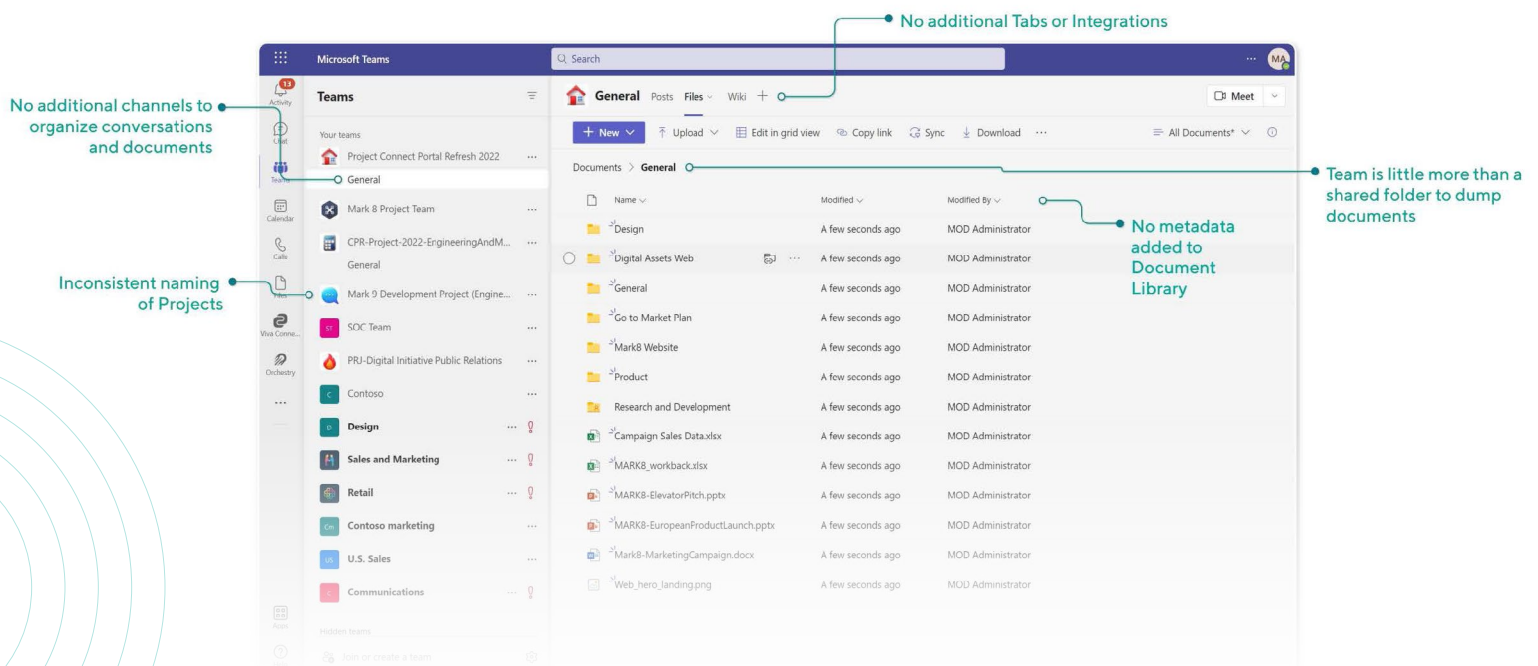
No additional Tabs or Integrations

No additional channels to organize conversations and documents

Inconsistent naming of Projects

Team is little more than a shared folder to dump documents

No metadata added to Document Library

Microsoft Teams

Search

MA

13
Activity

Chat

Teams

Calendar

Calls

Files

Viva Conne...

Orchestry

...

Apps

Teams

Your teams

Project Connect Portal Refresh 2022 ...

General

Mark 8 Project Team ...

CPR-Project-2022-EngineeringAndM... ...

General

Mark 9 Development Project (Engine... ...

SOC Team ...

PRJ-Digital Initiative Public Relations ...

Contoso ...

Design ...

Sales and Marketing ...

Retail ...

Contoso marketing ...

U.S. Sales ...

Communications ...

Hidden teams

Join or create a team

General Posts Files Wiki +

Meet

+ New Upload Edit in grid view Copy link Sync Download ...

All Documents*

Documents > General

| Name | Modified | Modified By |
|---|---|---|
| Design | A few seconds ago | MOD Administrator |
| Digital Assets Web | A few seconds ago | MOD Administrator |
| General | A few seconds ago | MOD Administrator |
| Go to Market Plan | A few seconds ago | MOD Administrator |
| Mark8 Website | A few seconds ago | MOD Administrator |
| Product | A few seconds ago | MOD Administrator |
| Research and Development | A few seconds ago | MOD Administrator |
| Campaign Sales Data.xlsx | A few seconds ago | MOD Administrator |
| MARK8_workback.xlsx | A few seconds ago | MOD Administrator |
| MARK8-ElevatorPitch.pptx | A few seconds ago | MOD Administrator |
| MARK8-EuropeanProductLaunch.pptx | A few seconds ago | MOD Administrator |
| Mark8-MarketingCampaign.docx | A few seconds ago | MOD Administrator |
| Web_hero_landing.png | A few seconds ago | MOD Administrator |